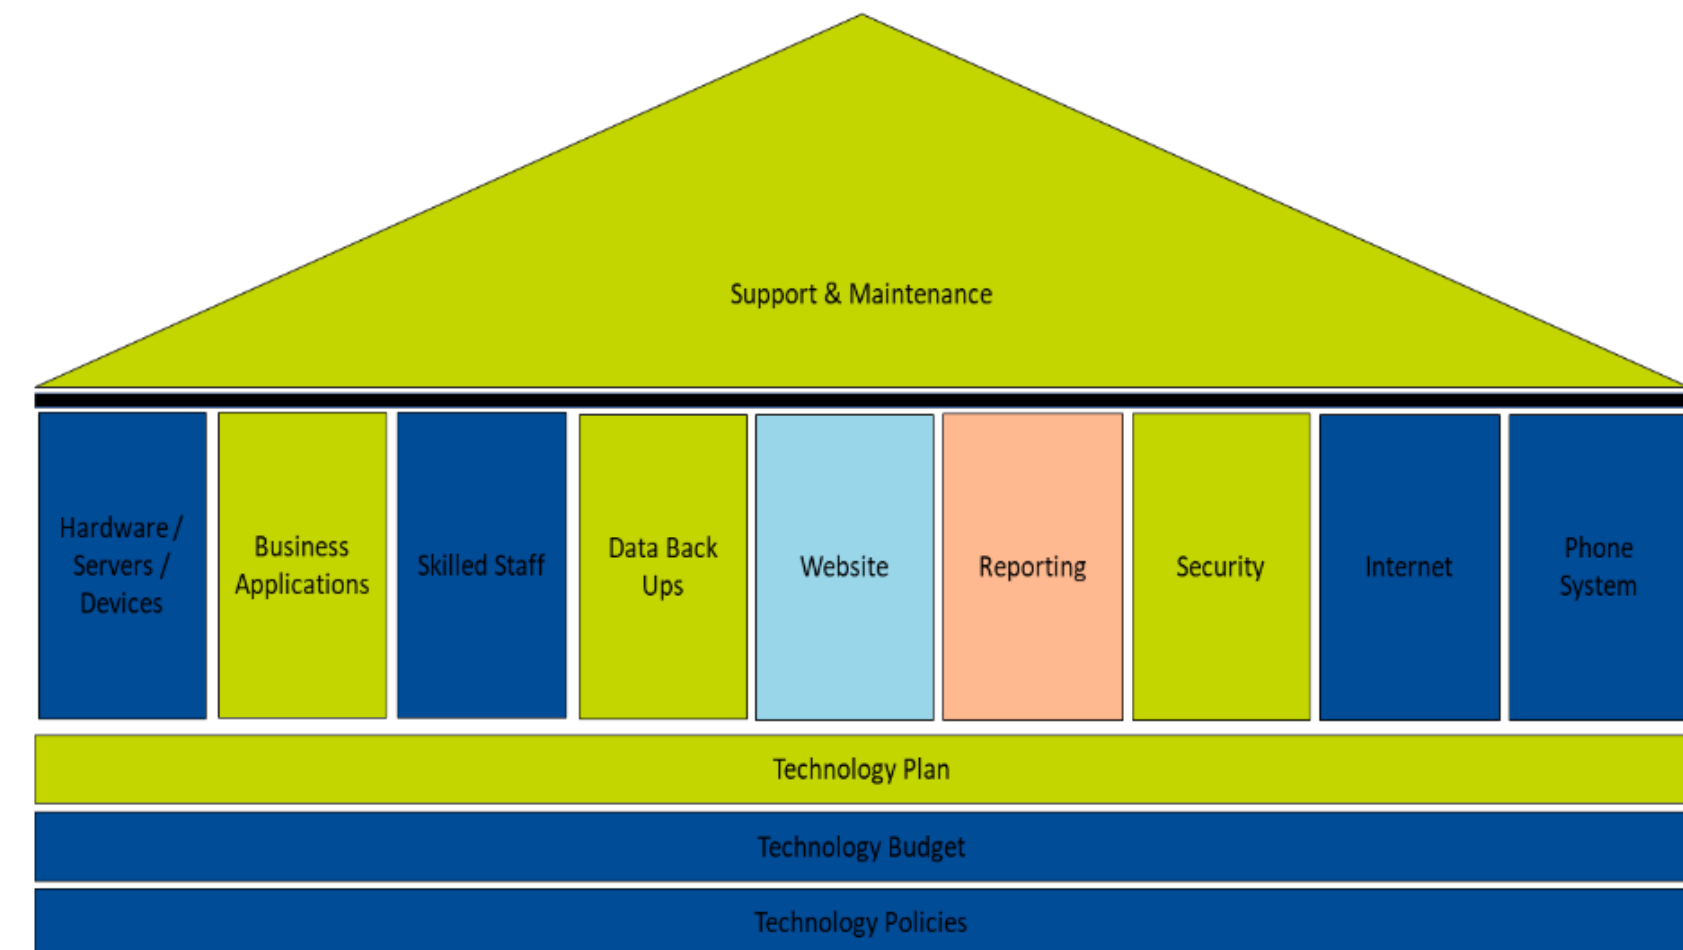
Support & Maintenance

Hardware / Servers / Devices

Business Applications

Skilled Staff

Data Back Ups

Website

Reporting

Security

Internet

Phone System

Technology Plan

Technology Budget

Technology Policies